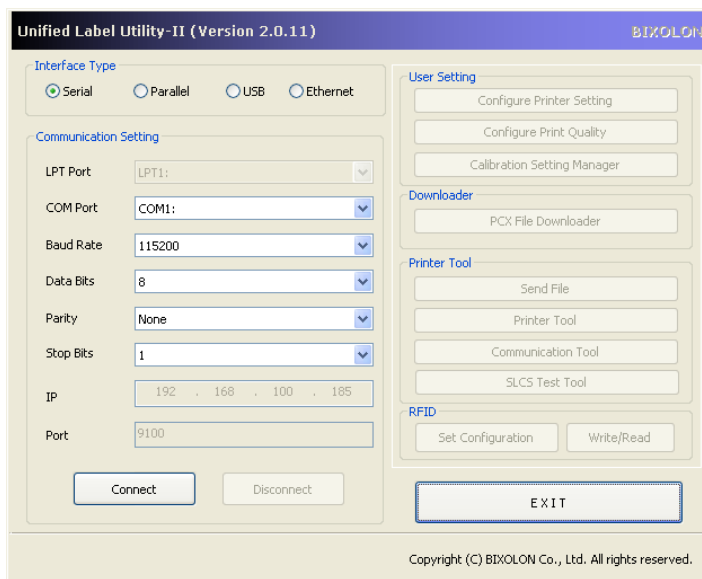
Unified Label Utility-II (Version 2.0.11)

BIXOLON

Interface Type

Serial Parallel USB Ethernet

Communication Setting

LPT Port LPT1:

COM Port COM1:

Baud Rate 115200

Data Bits 8

Parity None

Stop Bits 1

IP 192 . 168 . 100 . 185

Port 9100

Connect Disconnect

User Setting

Configure Printer Setting

Configure Print Quality

Calibration Setting Manager

Downloader

PCX File Downloader

Printer Tool

Send File

Printer Tool

Communication Tool

SLCS Test Tool

RFID

Set Configuration Write/Read

EXIT

Copyright (C) BIXOLON Co., Ltd. All rights reserved.